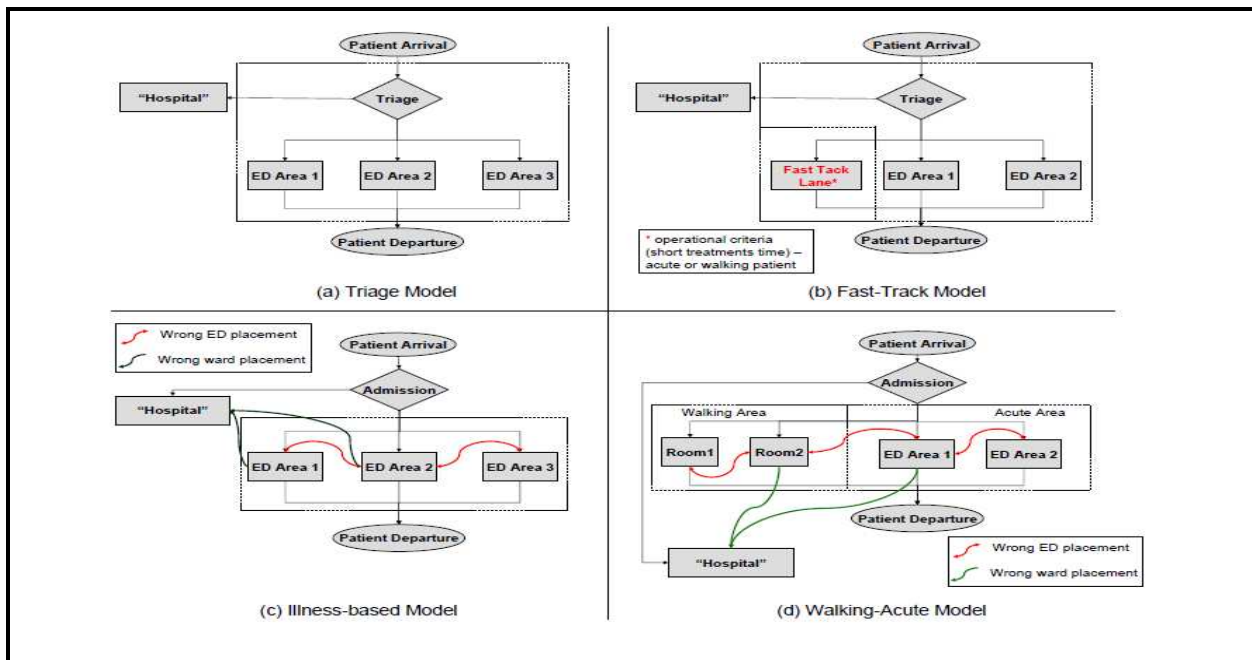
Patient Arrival

"Hospital"

Triage

ED Area 1

ED Area 2

ED Area 3

Patient Departure

(a) Triage Model

Patient Arrival

"Hospital"

Triage

Fast Tack Lane*

ED Area 1

ED Area 2

* operational criteria (short treatments time) – acute or walking patient

Patient Departure

(b) Fast-Track Model

Wrong ED placement

Wrong ward placement

Patient Arrival

Admission

"Hospital"

ED Area 1

ED Area 2

ED Area 3

Patient Departure

(c) Illness-based Model

Patient Arrival

Admission

Walking Area

Acute Area

Room1

Room2

ED Area 1

ED Area 2

Patient Departure

"Hospital"

Wrong ED placement

Wrong ward placement

(d) Walking-Acute Model